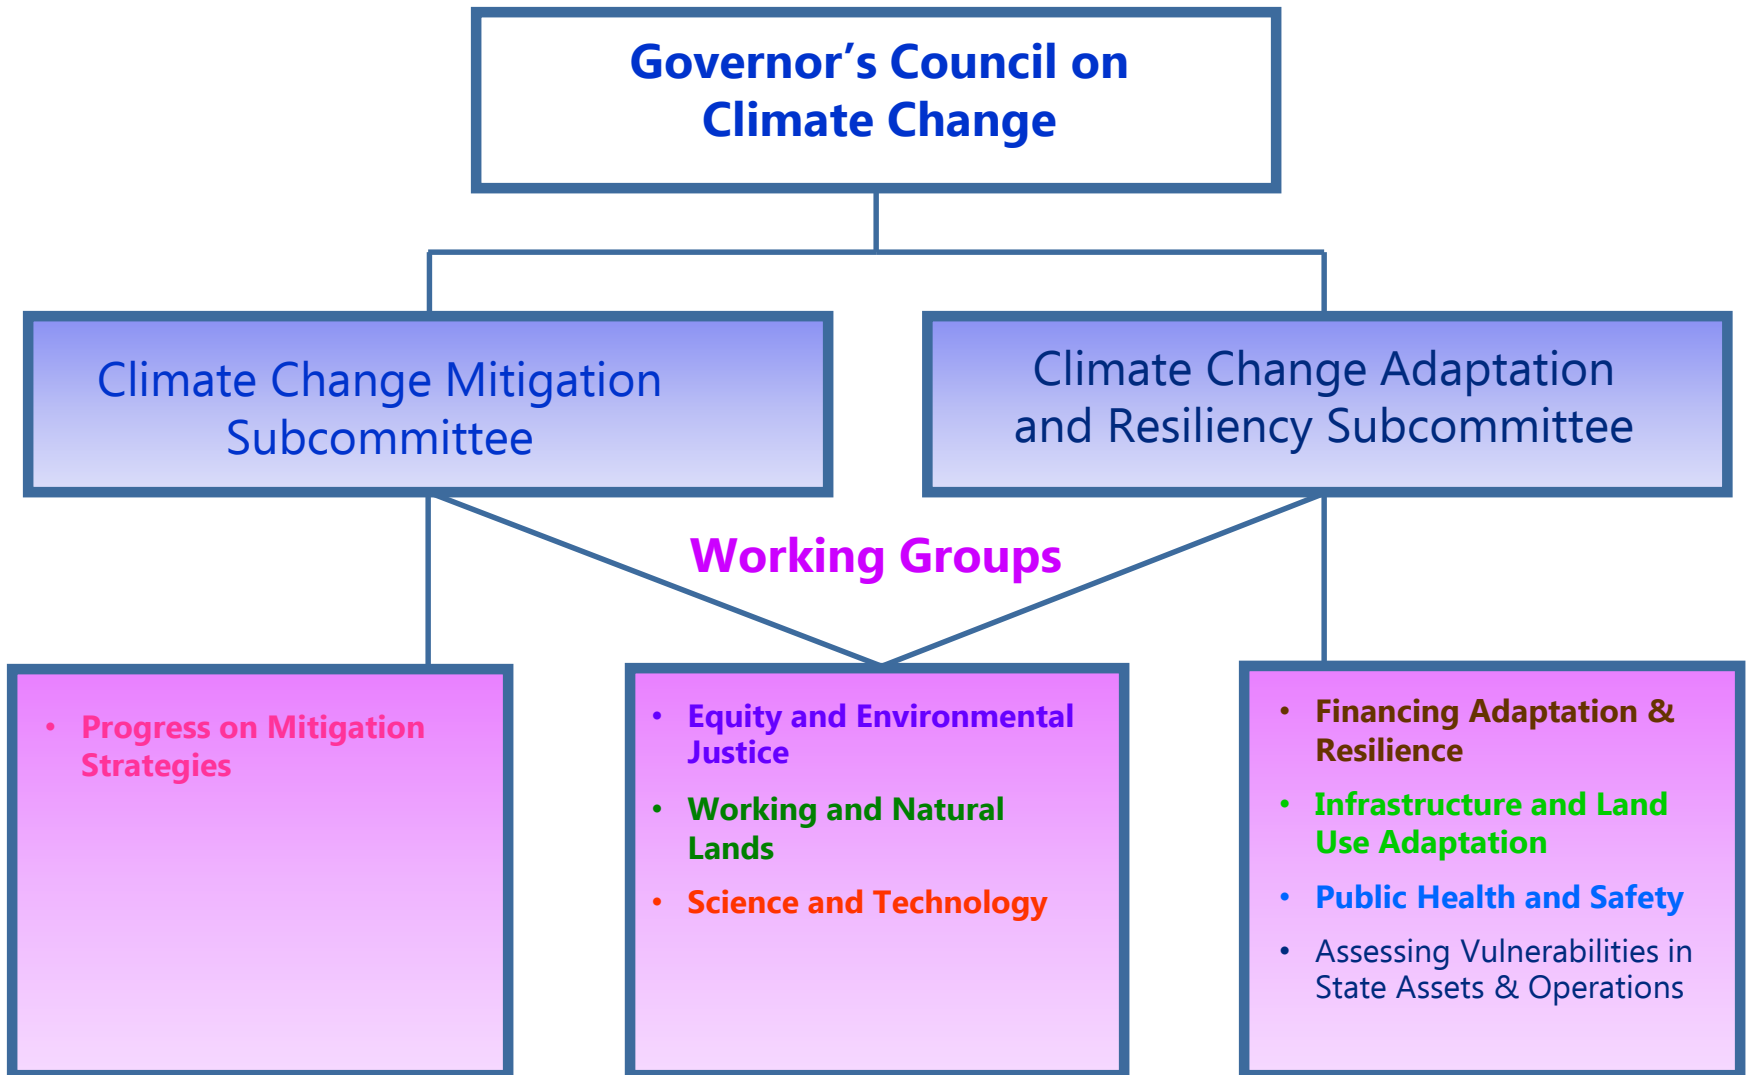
Governor’s Council on Climate Change

Climate Change Mitigation Subcommittee

Climate Change Adaptation and Resiliency Subcommittee

Working Groups

- Progress on Mitigation Strategies

- Equity and Environmental Justice
- Working and Natural Lands
- Science and Technology

- Financing Adaptation & Resilience
- Infrastructure and Land Use Adaptation
- Public Health and Safety
- Assessing Vulnerabilities in State Assets & Operations